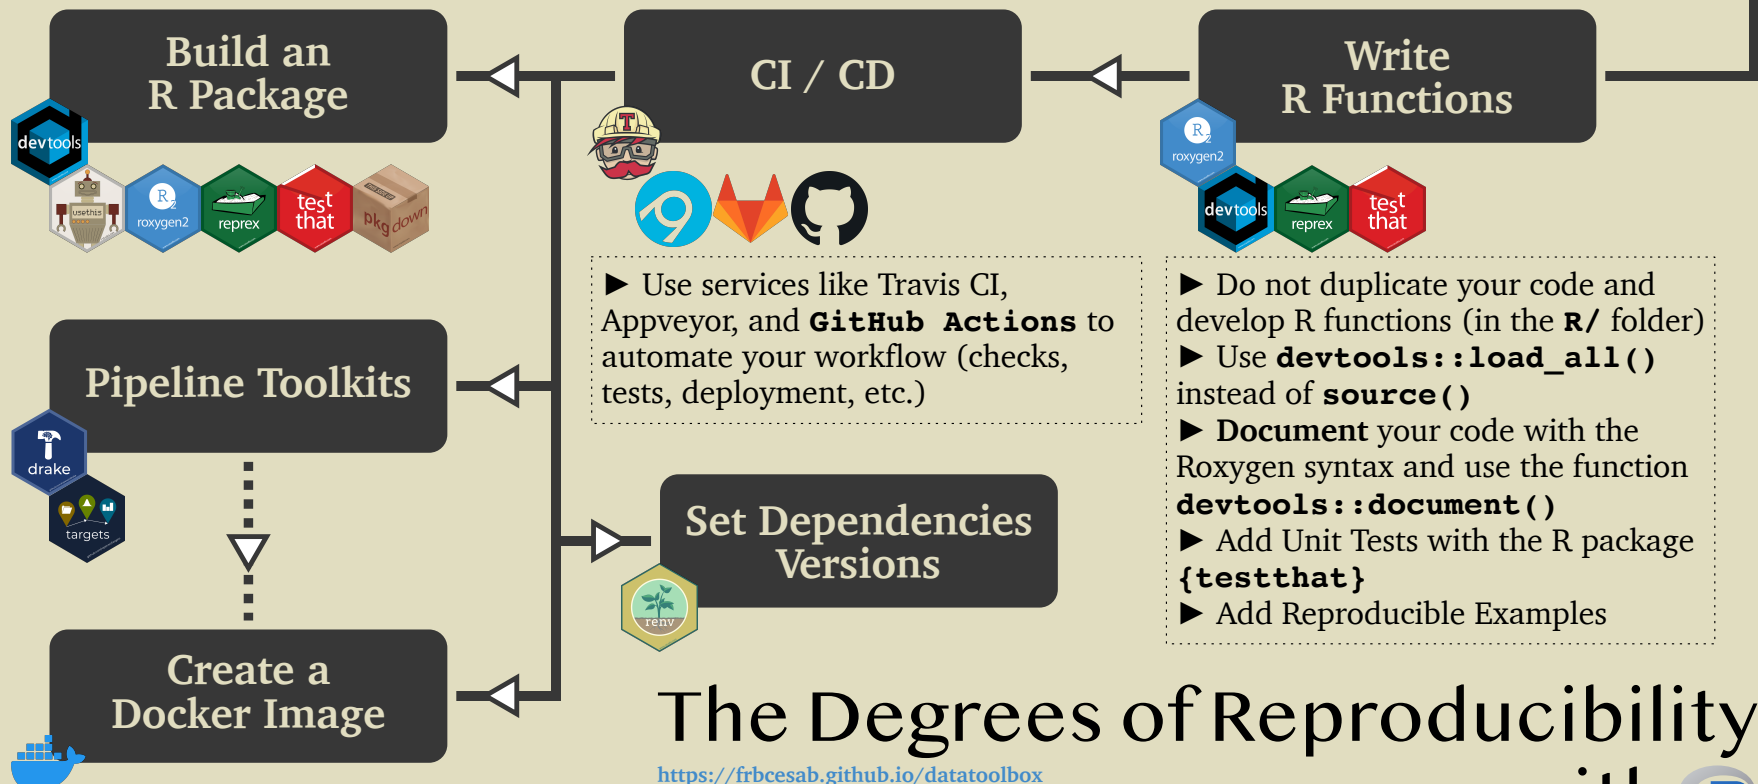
Build an R Package

devtools
usethis
roxygen2
reprex
test that
pkgdown

CI / CD

► Use services like Travis CI, Appveyor, and **GitHub Actions** to automate your workflow (checks, tests, deployment, etc.)

Write R Functions

roxygen2
devtools
reprex
test that

► Do not duplicate your code and develop R functions (in the **R/** folder)
► Use **devtools::load_all()** instead of **source()**
► **Document** your code with the Roxygen syntax and use the function **devtools::document()**
► Add Unit Tests with the R package **{testthat}**
► Add Reproducible Examples

Pipeline Toolkits

drake
targets

Set Dependencies Versions

renv

Create a Docker Image

The Degrees of Reproducibility

https://frbcesab.github.io/datatoolbox